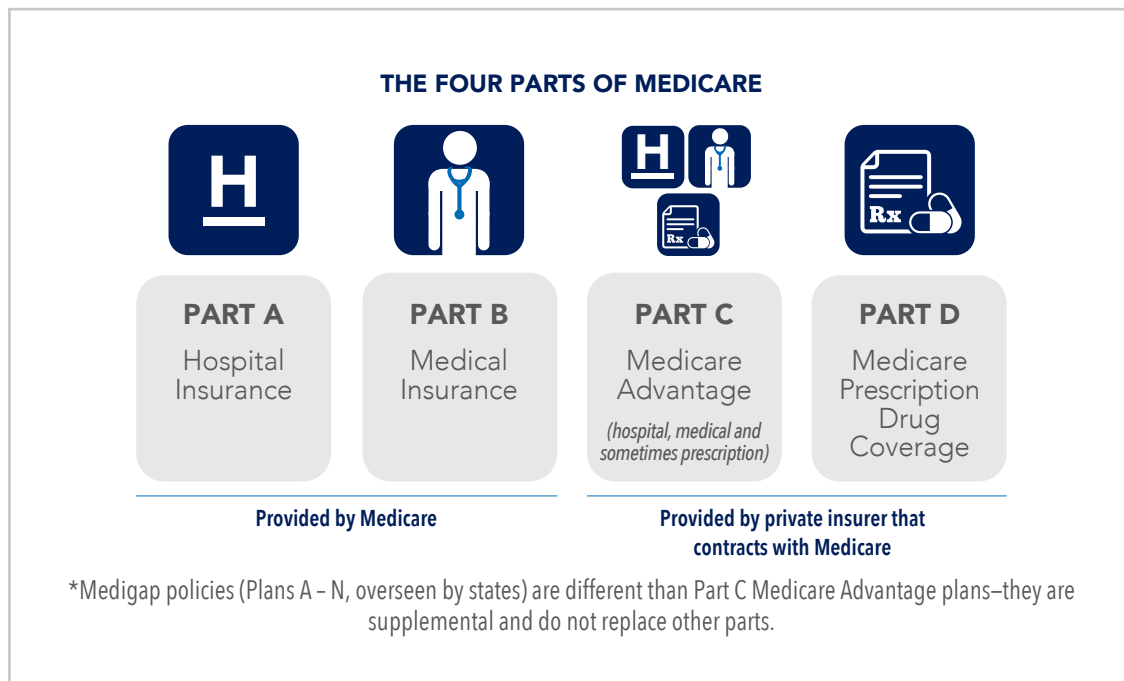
THE FOUR PARTS OF MEDICARE

H

H

Rx

Rx

PART A
Hospital Insurance

PART B
Medical Insurance

PART C
Medicare Advantage
(hospital, medical and sometimes prescription)

PART D
Medicare Prescription Drug Coverage

Provided by Medicare

Provided by private insurer that contracts with Medicare

*Medigap policies (Plans A – N, overseen by states) are different than Part C Medicare Advantage plans—they are supplemental and do not replace other parts.